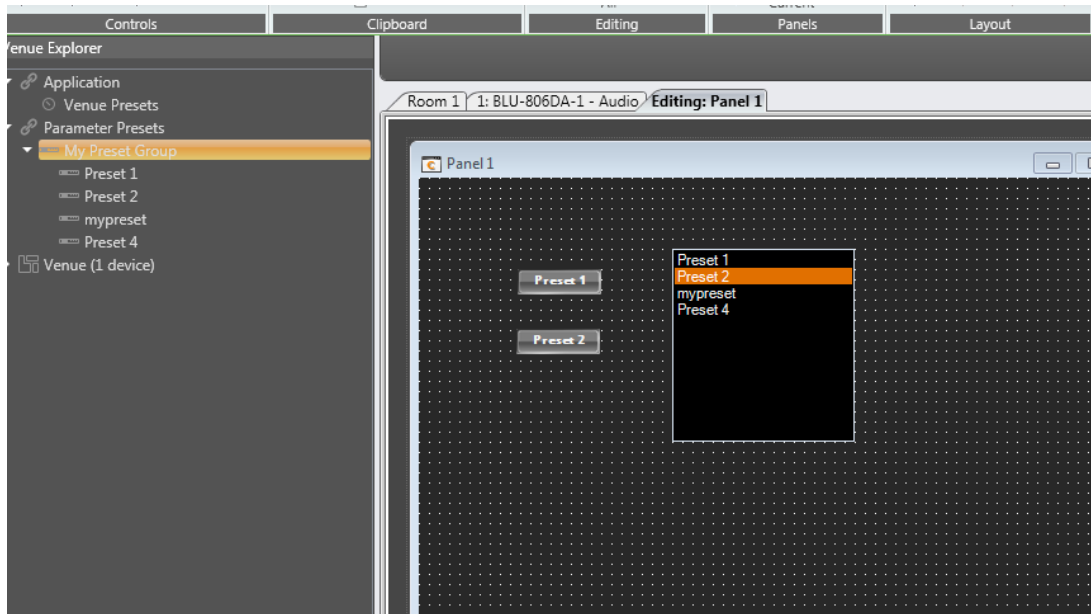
Controls
Clipboard
Editing
Panels
Layout

enue Explorer
Application
Venue Presets
Parameter Presets
My Preset Group
Preset 1
Preset 2
mypreset
Preset 4
Venue (1 device)

Room 1
1: BLU-806DA-1 - Audio
Editing: Panel 1

Panel 1

Preset 1
Preset 2

Preset 1
Preset 2
mypreset
Preset 4